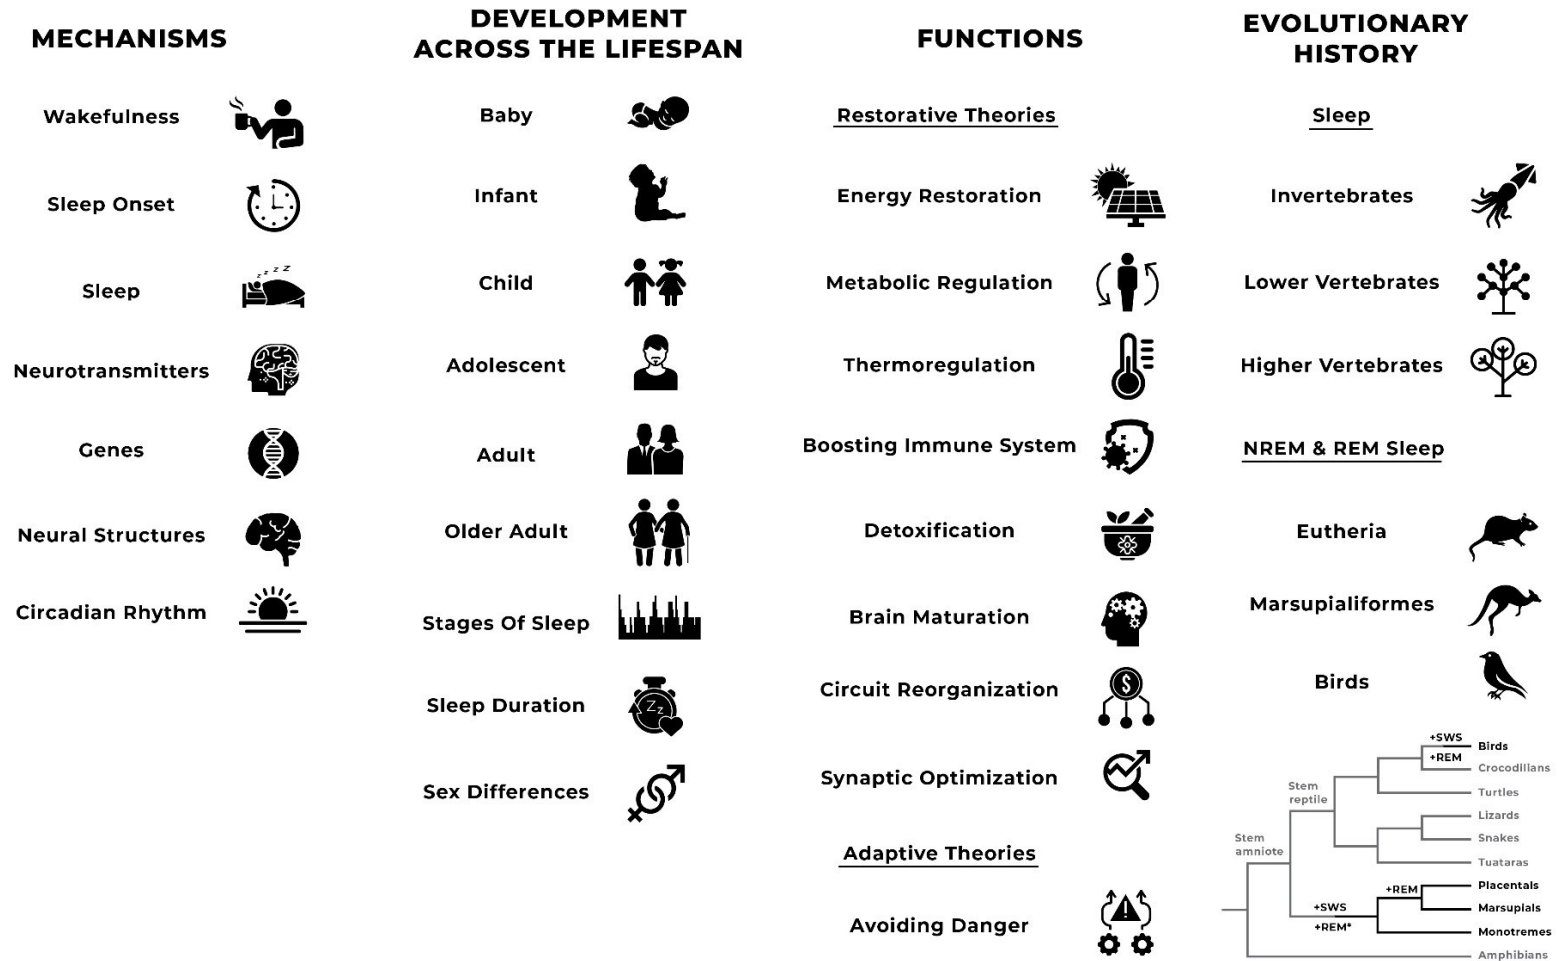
MECHANISMS

Wakefulness

Sleep Onset

Sleep

Neurotransmitters

Genes

Neural Structures

Circadian Rhythm

DEVELOPMENT ACROSS THE LIFESPAN

Baby

Infant

Child

Adolescent

Adult

Older Adult

Stages Of Sleep

Sleep Duration

Sex Differences

FUNCTIONS

Restorative Theories

Energy Restoration

Metabolic Regulation

Thermoregulation

Boosting Immune System

Detoxification

Brain Maturation

Circuit Reorganization

Synaptic Optimization

Adaptive Theories

Avoiding Danger

EVOLUTIONARY HISTORY

Sleep

Invertebrates

Lower Vertebrates

Higher Vertebrates

NREM & REM Sleep

Eutheria

Marsupialiformes

Birds

+SWS
+REM
Birds
Crocodilians
Stem reptile
Turtles
Lizards
Snakes
Stem amniote
Tuataras
+REM
Placentals
+SWS
Marsupials
+REM*
Monotremes
Amphibians